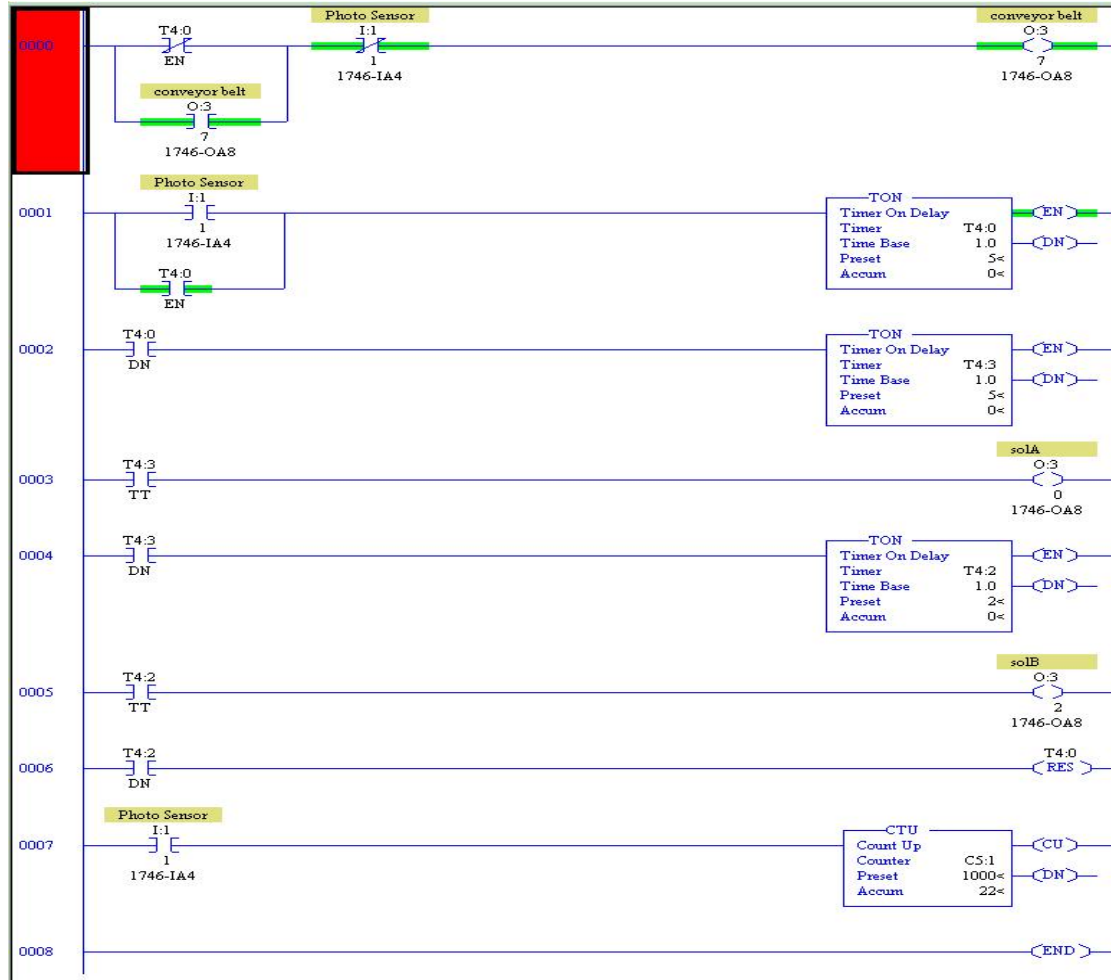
0000
T4:0
EN
Photo Sensor
I:1
1
1746-IA4
conveyor belt
O:3
7
1746-OA8
conveyor belt
O:3
7
1746-OA8

0001
Photo Sensor
I:1
1
1746-IA4
T4:0
EN
TON
Timer On Delay
Timer T4:0
Time Base 1.0
Preset 5<
Accum 0<
EN
DN

0002
T4:0
DN
TON
Timer On Delay
Timer T4:3
Time Base 1.0
Preset 5<
Accum 0<
EN
DN

0003
T4:3
TT
solA
O:3
0
1746-OA8

0004
T4:3
DN
TON
Timer On Delay
Timer T4:2
Time Base 1.0
Preset 2<
Accum 0<
EN
DN

0005
T4:2
TT
solB
O:3
2
1746-OA8

0006
T4:2
DN
T4:0
RES

0007
Photo Sensor
I:1
1
1746-IA4
CTU
Count Up
Counter C5:1
Preset 1000<
Accum 22<
CU
DN

0008
END